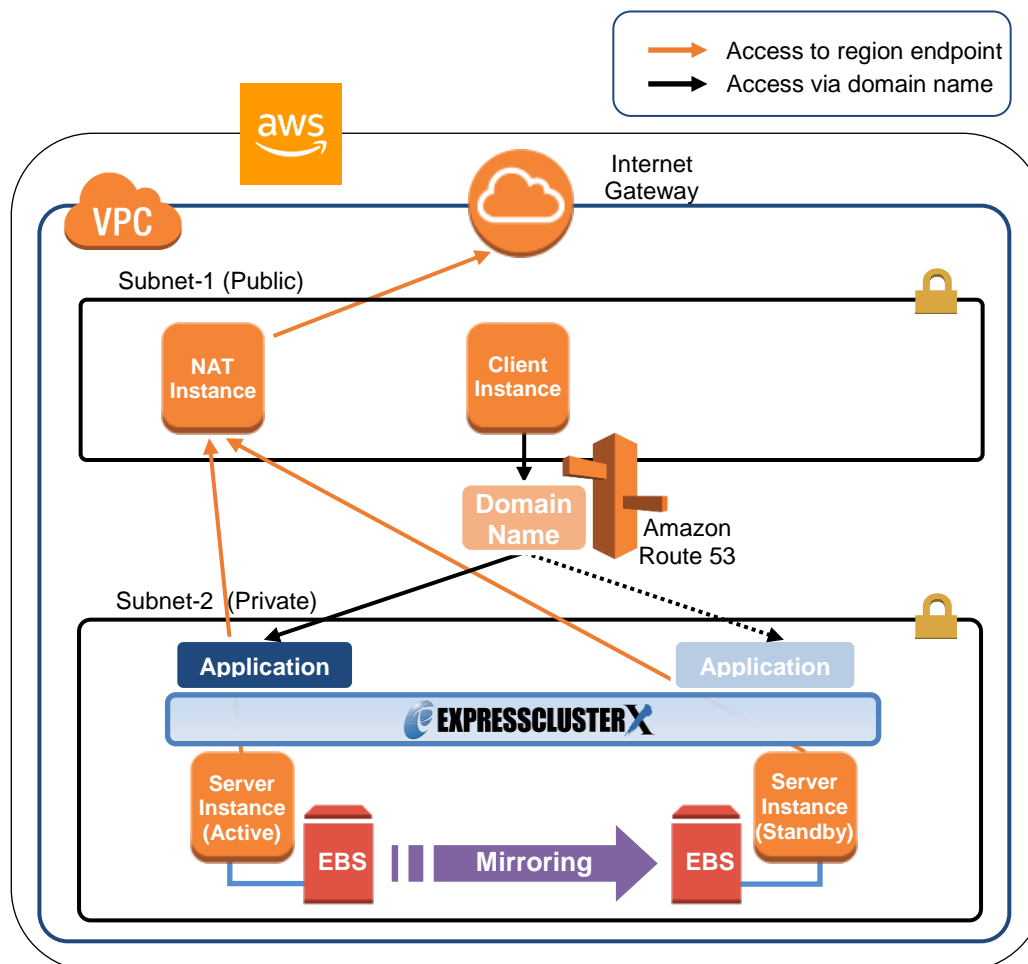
Access to region endpoint
Access via domain name

aws

VPC

Internet Gateway

Subnet-1 (Public)

NAT Instance

Client Instance

Domain Name

Amazon Route 53

Subnet-2 (Private)

Application

Application

EXPRESSCLUSTER X

Server Instance (Active)

EBS

Mirroring

EBS

Server Instance (Standby)